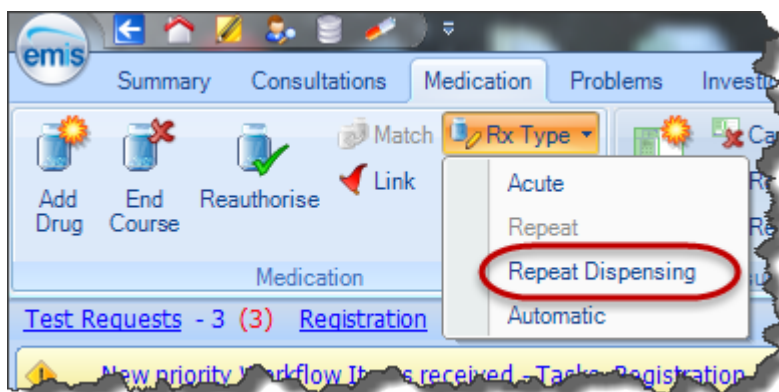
emis

Summary Consultations Medication Problems Investi

Add Drug End Course Reauthorise Match Link Rx Type

Medication

Acute
Repeat
Repeat Dispensing
Automatic

Ca
R
R

Test Requests - 3 (3) Registration

New priority Workflow It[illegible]s received - Tasks, Registration